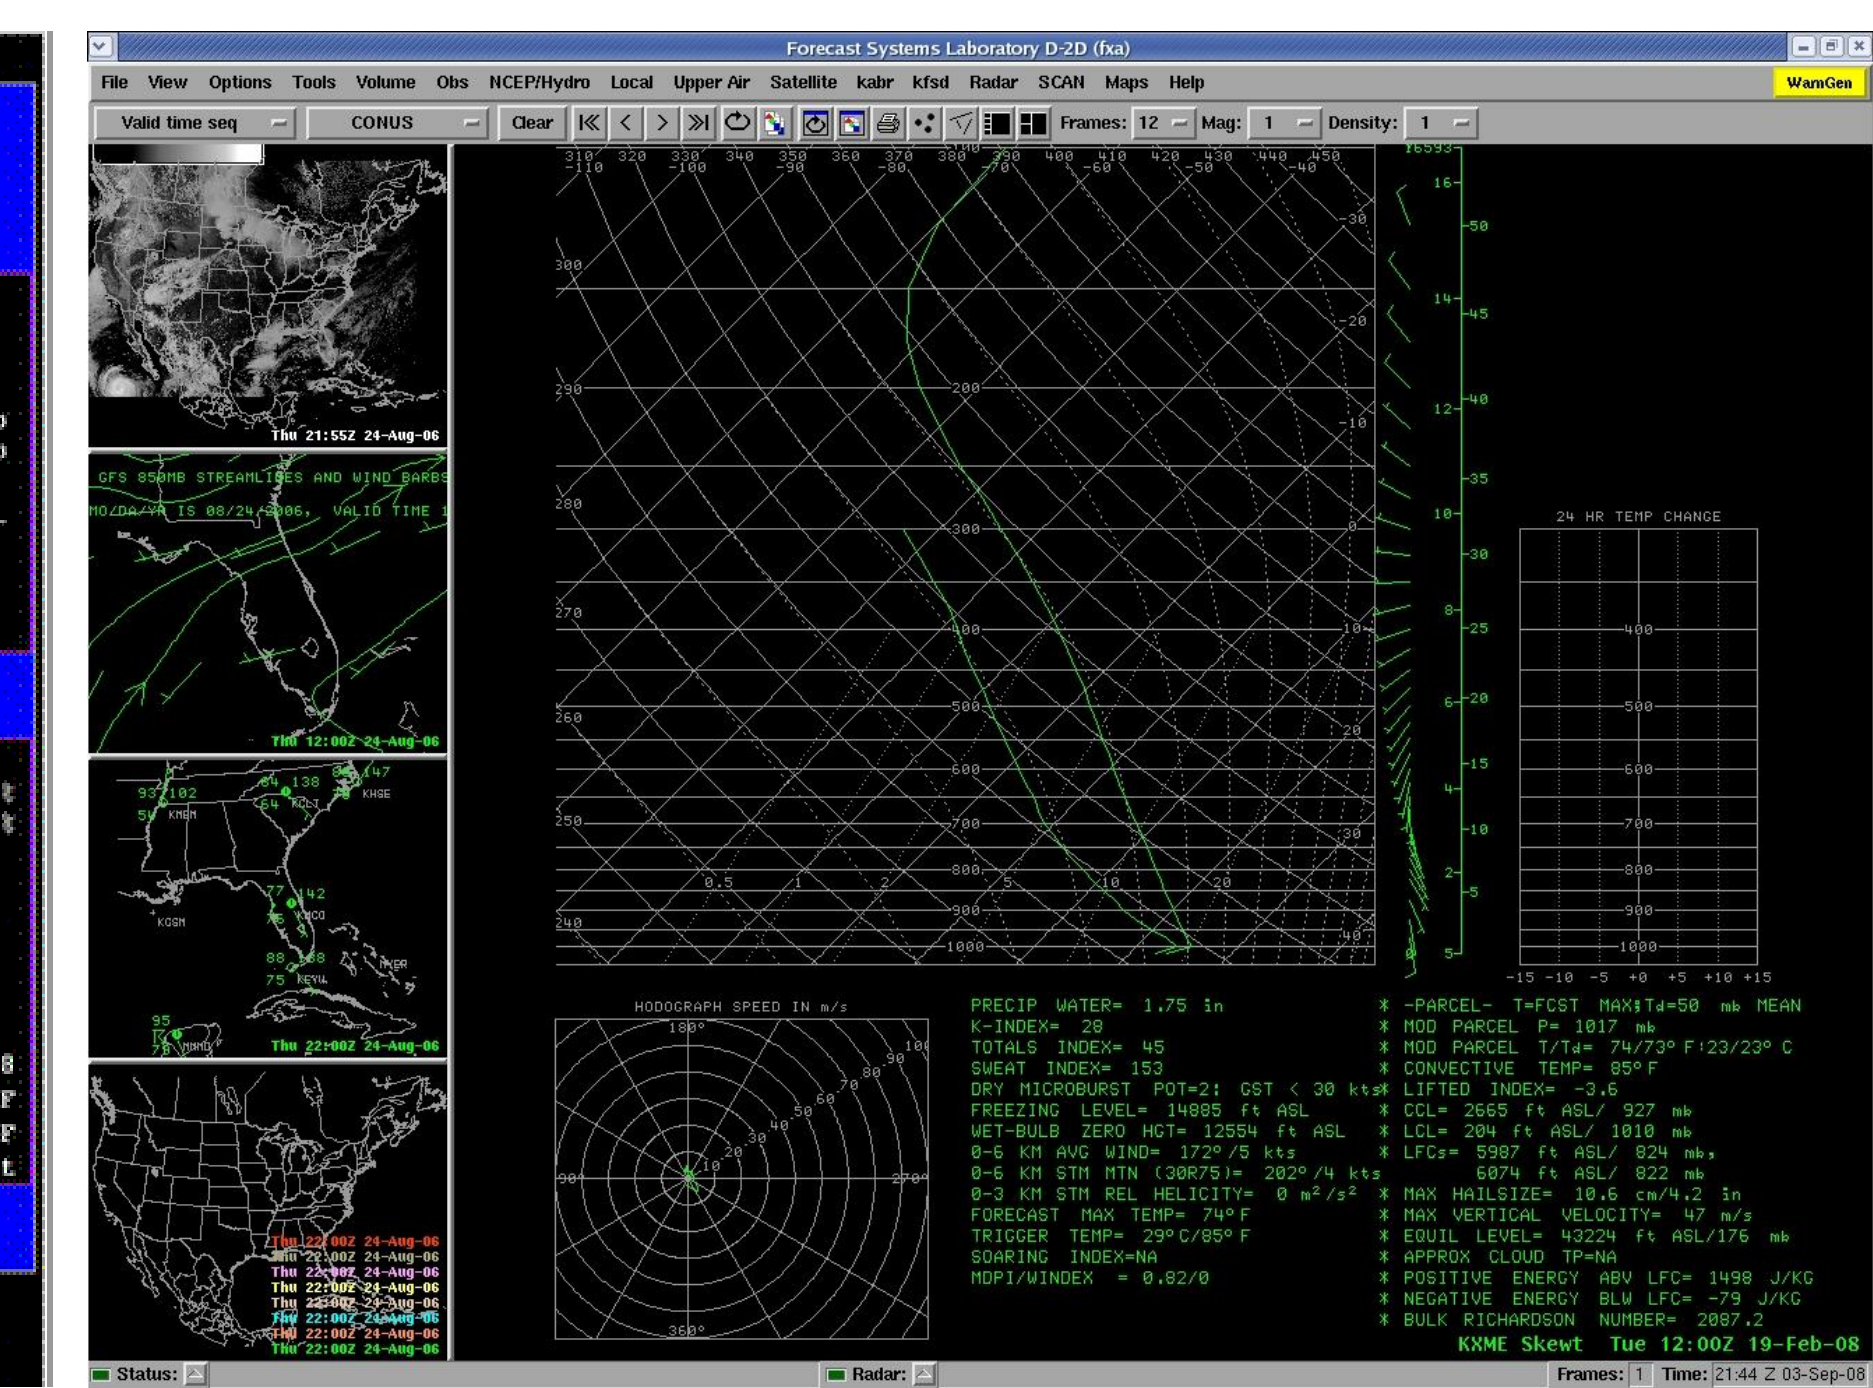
Forecast Systems Laboratory D-2D (fxa)

File View Options Tools Volume Obs NCEP/Hydro Local Upper Air Satellite kabr kfsd Radar SCAN Maps Help WarnGen

Valid time seq CONUS Clear Frames: 12 Mag: 1 Density: 1

Thu 21:55Z 24-Aug-06

GFS 850MB STREAMLINES AND WIND BARBS
MO/DA/YR IS 08/24/2006, VALID TIME 1

Thu 12:00Z 24-Aug-06

93 102 54 KMEM 84 138 64 KCLT 84 147 KHSE 77 142 75 KMCO KCGN 88 168 75 KEYW KMER 95 78 KMMD

Thu 22:00Z 24-Aug-06

Thu 22:00Z 24-Aug-06
Thu 22:00Z 24-Aug-06
Thu 22:00Z 24-Aug-06
Thu 22:00Z 24-Aug-06
Thu 22:00Z 24-Aug-06
Thu 22:00Z 24-Aug-06
Thu 22:00Z 24-Aug-06
Thu 22:00Z 24-Aug-06

310 320 330 340 350 360 370 380 390 400 410 420 430 440 450
-110 -100 -90 -80 -70 -60 -50 -40
300 290 280 270 260 250 240
200 300 400 500 600 700 800 900 1000
-30 -20 -10 0 10 20 30 40
0.5 1 2 5 10 20
16593
16 14 12 10 8 6 4 2
50 45 40 35 30 25 20 15 10 5 5

24 HR TEMP CHANGE
400 500 600 700 800 900 1000
-15 -10 -5 +0 +5 +10 +15

HODOGRAPH SPEED IN m/s
180° 90° 270° 360°
10 20 30 40 50 60 70 80 90 100

PRECIP WATER= 1.75 in
K-INDEX= 28
TOTALS INDEX= 45
SWEAT INDEX= 153
DRY MICROBURST POT=2: GST < 30 kts
FREEZING LEVEL= 14805 ft ASL
WET-BULB ZERO HGT= 12554 ft ASL
0-6 KM AVG WIND= 172° /5 kts
0-6 KM STM MTN (30R75)= 202° /4 kts
0-3 KM STM REL HELICITY= 0 $m^2/s^2$
FORECAST MAX TEMP= 74° F
TRIGGER TEMP= 29° C/85° F
SOARING INDEX=NA
MDPI/WINDEX = 0.82/0

* -PARCEL- T=FCST MAX:Td=50 mb MEAN
* MOD PARCEL P= 1017 mb
* MOD PARCEL T/Td= 74/73° F:23/23° C
* CONVECTIVE TEMP= 85° F
* LIFTED INDEX= -3.6
* CCL= 2665 ft ASL/ 927 mb
* LCL= 204 ft ASL/ 1010 mb
* LFCs= 5987 ft ASL/ 824 mb,
6074 ft ASL/ 822 mb
* MAX HAILSIZE= 10.6 cm/4.2 in
* MAX VERTICAL VELOCITY= 47 m/s
* EQUIL LEVEL= 43224 ft ASL/176 mb
* APPROX CLOUD TP=NA
* POSITIVE ENERGY ABV LFC= 1498 J/KG
* NEGATIVE ENERGY BLW LFC= -79 J/KG
* BULK RICHARDSON NUMBER= 2087.2

KXME Skewt Tue 12:00Z 19-Feb-08

Status: Radar: Frames: 1 Time: 21:44 Z 03-Sep-08